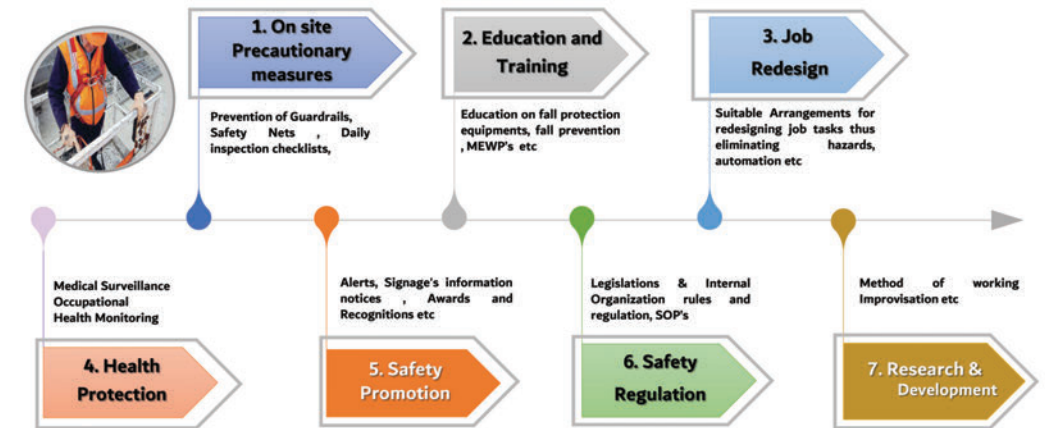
1. On site Precautionary measures

Prevention of Guardrails, Safety Nets , Daily inspection checklists,

2. Education and Training

Education on fall protection equipments, fall prevention , MEWP's etc

3. Job Redesign

Suitable Arrangements for redesigning job tasks thus eliminating hazards, automation etc

Medical Surveillance Occupational Health Monitoring

4. Health Protection

Alerts, Signage's information notices , Awards and Recognitions etc

5. Safety Promotion

Legislations & Internal Organization rules and regulation, SOP's

6. Safety Regulation

Method of working Improvisation etc

7. Research & Development